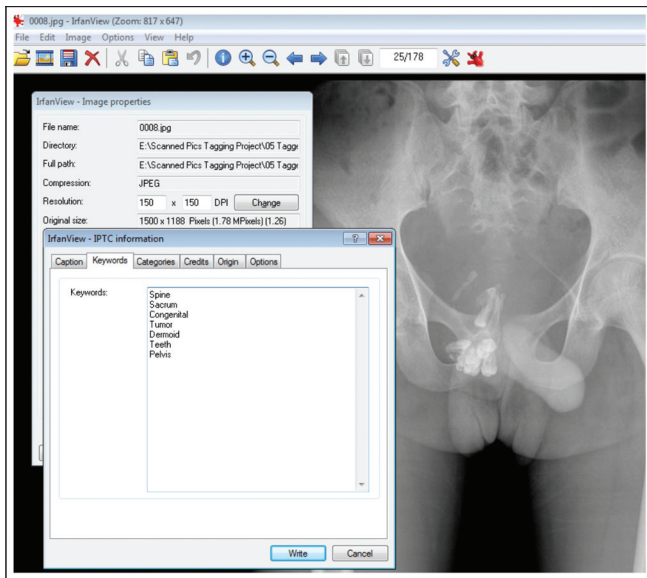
0008.jpg - IrfanView (Zoom: 817 x 647)

File Edit Image Options View Help

25/178

IrfanView - Image properties

File name: 0008.jpg

Directory: E:\Scanned Pics Tagging Project\05 Tagg

Full path: E:\Scanned Pics Tagging Project\05 Tagg

Compression: JPEG

Resolution: 150 x 150 DPI Change

Original size: 1500 x 1188 Pixels (1.78 MPixels) (1.26)

IrfanView - IPTC information

Caption Keywords Categories Credits Origin Options

Keywords:

Spine
Sacrum
Congenital
Tumor
Dermoid
Teeth
Pelvis

Write Cancel